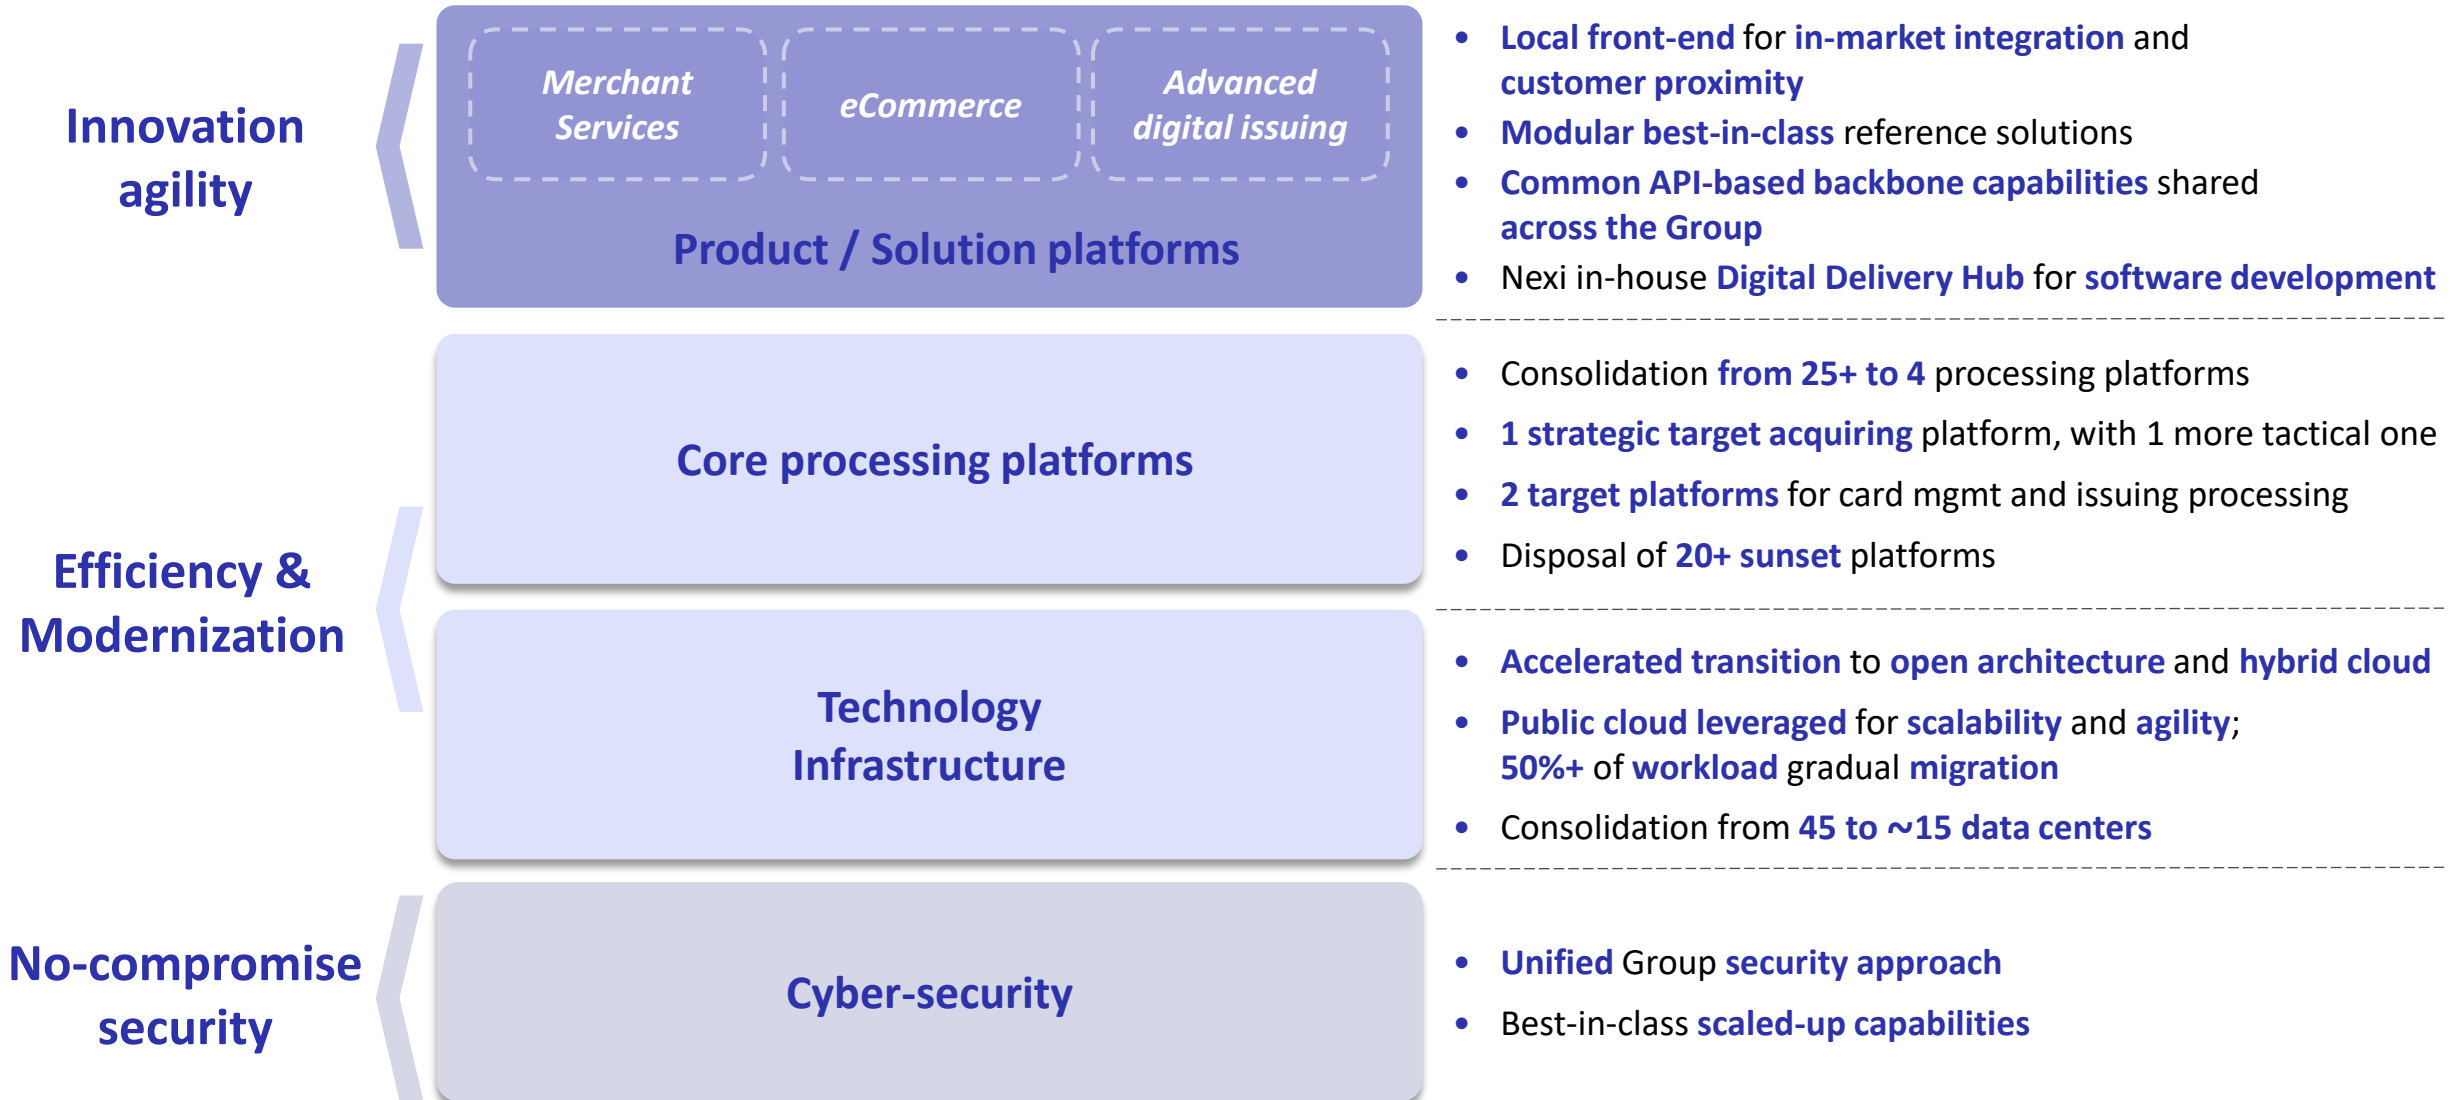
Innovation agility

Merchant Services

eCommerce

Advanced digital issuing

Product / Solution platforms

• Local front-end for in-market integration and customer proximity
• Modular best-in-class reference solutions
• Common API-based backbone capabilities shared across the Group
• Nexi in-house Digital Delivery Hub for software development

Efficiency & Modernization

Core processing platforms

• Consolidation from 25+ to 4 processing platforms
• 1 strategic target acquiring platform, with 1 more tactical one
• 2 target platforms for card mgmt and issuing processing
• Disposal of 20+ sunset platforms

Technology Infrastructure

• Accelerated transition to open architecture and hybrid cloud
• Public cloud leveraged for scalability and agility; 50%+ of workload gradual migration
• Consolidation from 45 to ~15 data centers

No-compromise security

Cyber-security

• Unified Group security approach
• Best-in-class scaled-up capabilities